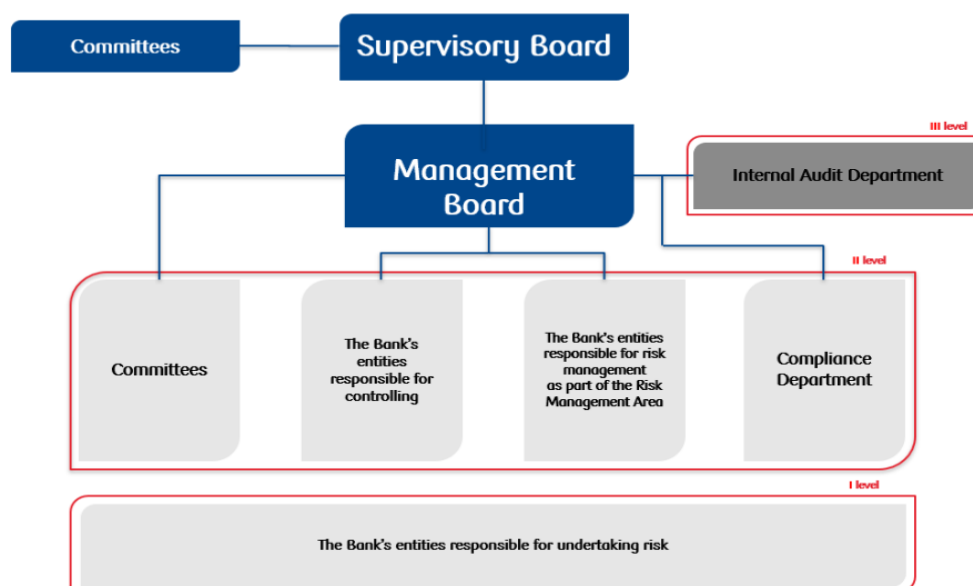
Committees

Supervisory Board

Management Board

III level

Internal Audit Department

II level

Committees

The Bank's entities responsible for controlling

The Bank's entities responsible for risk management as part of the Risk Management Area

Compliance Department

I level

The Bank's entities responsible for undertaking risk